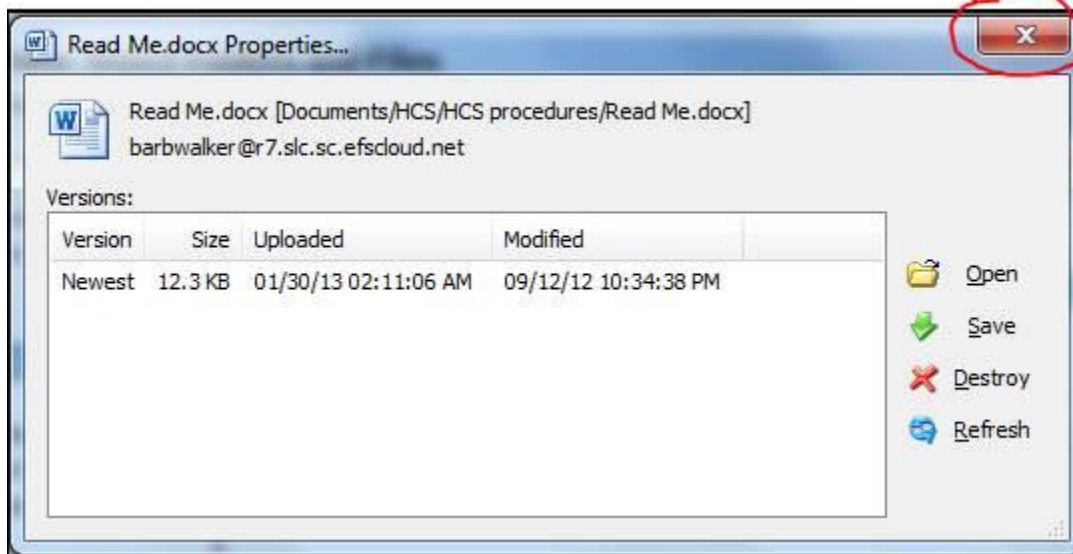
Read Me.docx Properties...

x

Read Me.docx [Documents/HCS/HCS procedures/Read Me.docx]
barbwalker@r7.slc.sc.efscloud.net

Versions:

| Version | Size | Uploaded | Modified |
|---|---|---|---|
| Newest | 12.3 KB | 01/30/13 02:11:06 AM | 09/12/12 10:34:38 PM |

Open

Save

Destroy

Refresh